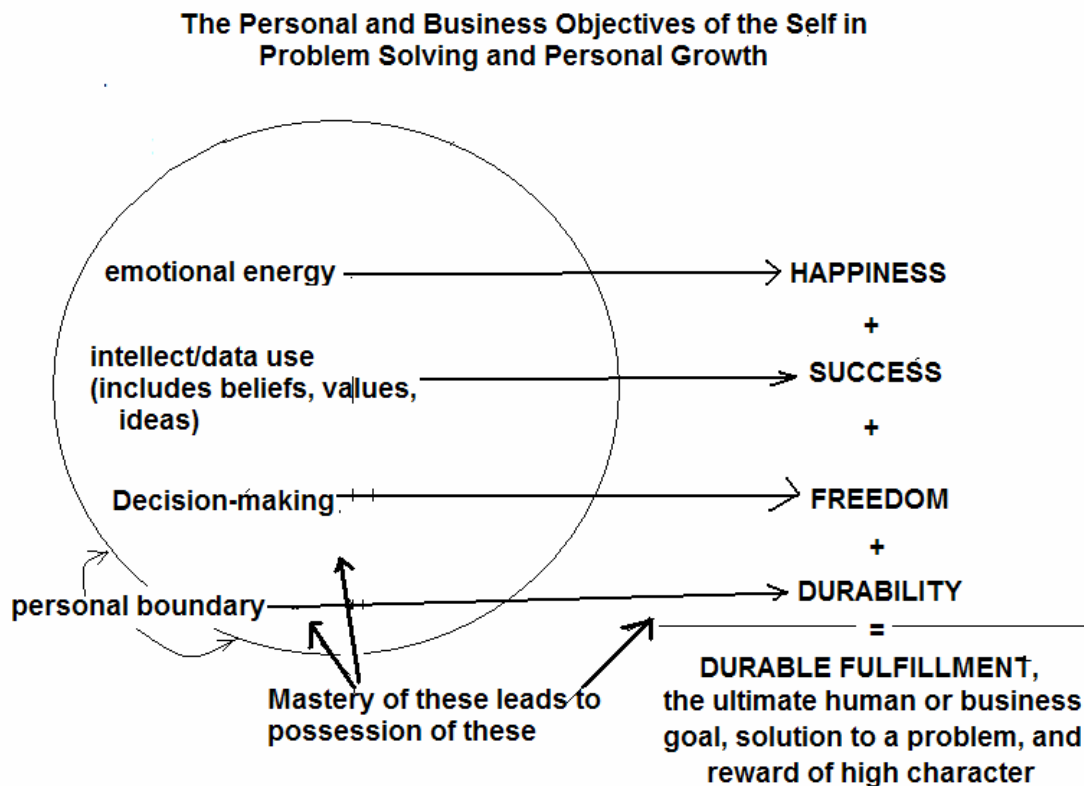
The Personal and Business Objectives of the Self in Problem Solving and Personal Growth

emotional energy

HAPPINESS

+

intellect/data use (includes beliefs, values, ideas)

SUCCESS

+

Decision-making

FREEDOM

+

personal boundary

DURABILITY

=

Mastery of these leads to possession of these

DURABLE FULFILLMENT, the ultimate human or business goal, solution to a problem, and reward of high character